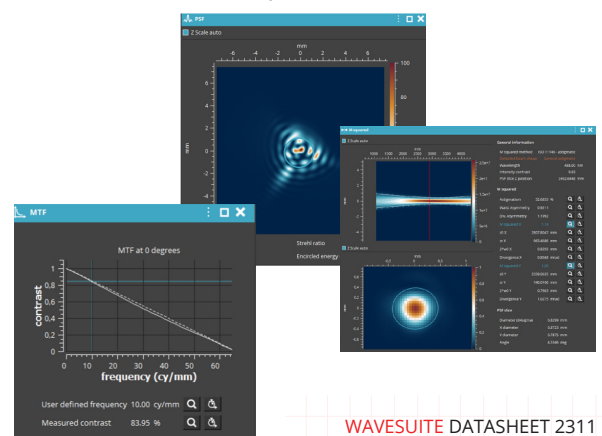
PSF

Z Scale auto

mm

-6 -4 -2 0 2 4 6

mm

6
4
2
0
-2
-4
-6

100

80

Strehl ratio

Encircled energy

M squared

Z Scale auto

General information

M squared

Z Scale auto

PSF data

MTF

MTF at 0 degrees

contrast

1
0.8
0.6
0.4
0.2
0

0 10 20 30 40 50 60

frequency (cy/mm)

User defined frequency 10.00 cy/mm

Measured contrast 83.95 %

WAVESUITE DATASHEET 2311